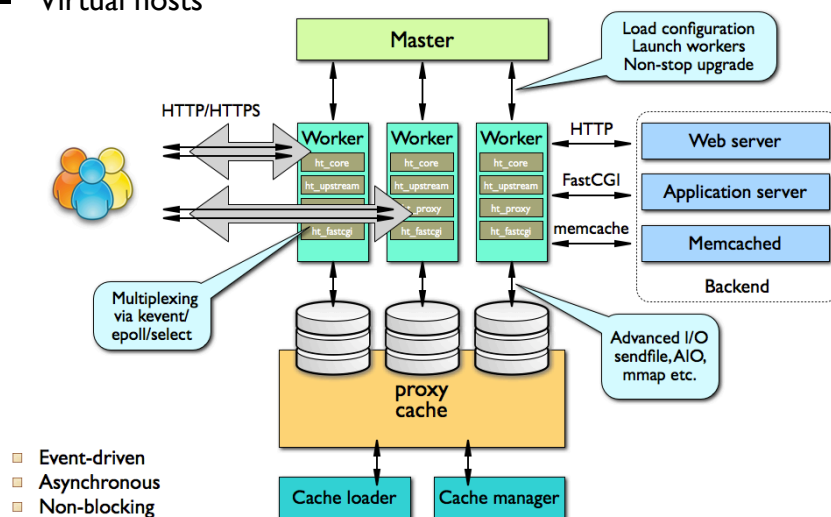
Virtual hosts

Master

Load configuration
Launch workers
Non-stop upgrade

HTTP/HTTPS

Worker
ht_core
ht_upstream
ht_fastcgi

Worker
ht_core
ht_upstream
ht_proxy
ht_fastcgi

Worker
ht_core
ht_upstream
ht_proxy
ht_fastcgi

HTTP
FastCGI
memcache

Web server
Application server
Memcached
Backend

Multiplexing via kevent/ epoll/select

Advanced I/O sendfile, AIO, mmap etc.

proxy cache

Event-driven
Asynchronous
Non-blocking

Cache loader
Cache manager